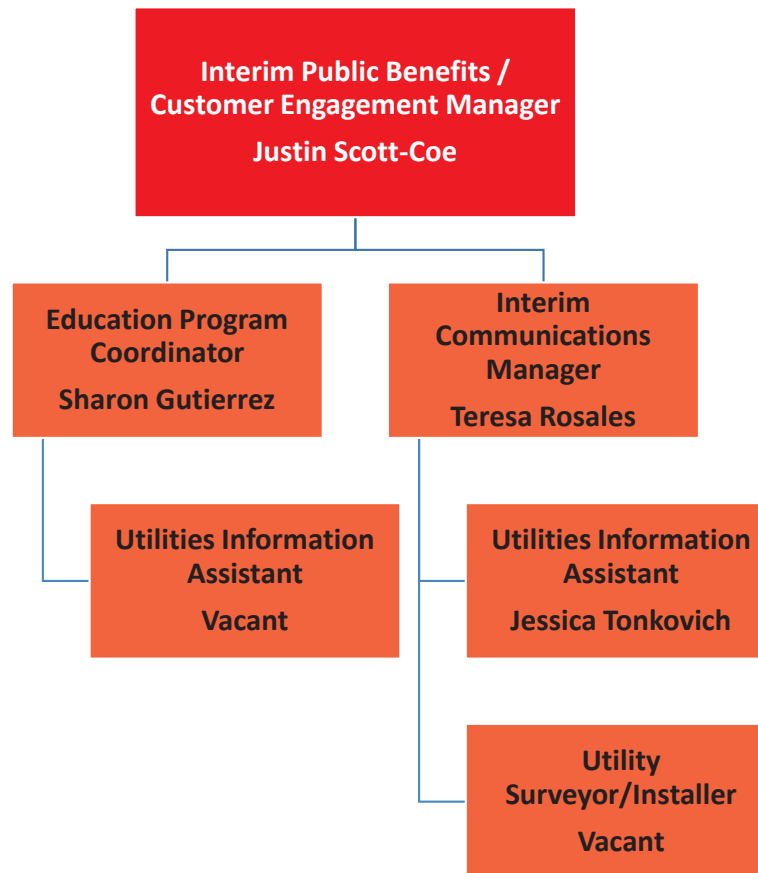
Interim Public Benefits / Customer Engagement Manager
Justin Scott-Coe

Education Program Coordinator
Sharon Gutierrez

Interim Communications Manager
Teresa Rosales

Utilities Information Assistant
Vacant

Utilities Information Assistant
Jessica Tonkovich

Utility Surveyor/Installer
Vacant